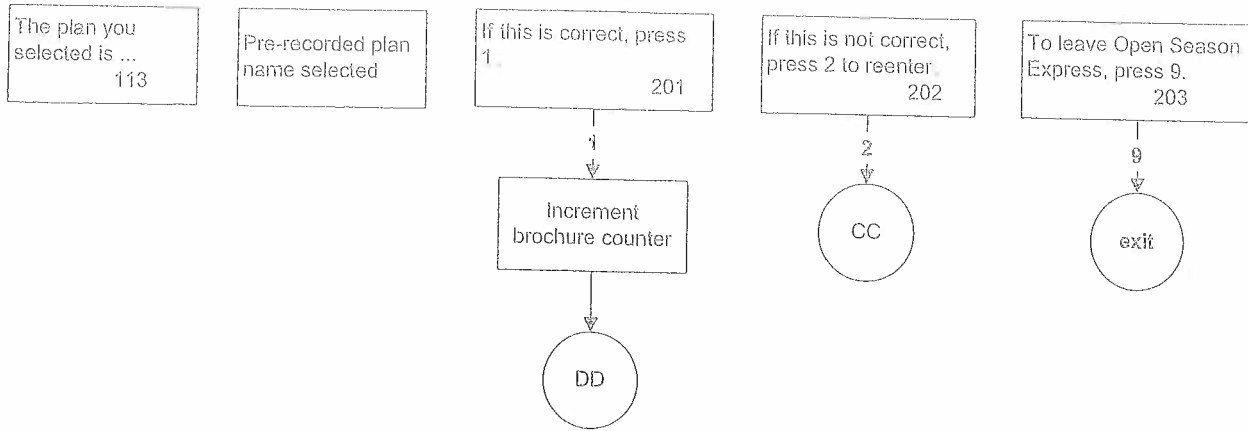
The plan you selected is ...
113

Pre-recorded plan name selected

If this is correct, press 1.
201

1

Increment brochure counter

DD

If this is not correct, press 2 to reenter.
202

2

CC

To leave Open Season Express, press 9.
203

9

exit